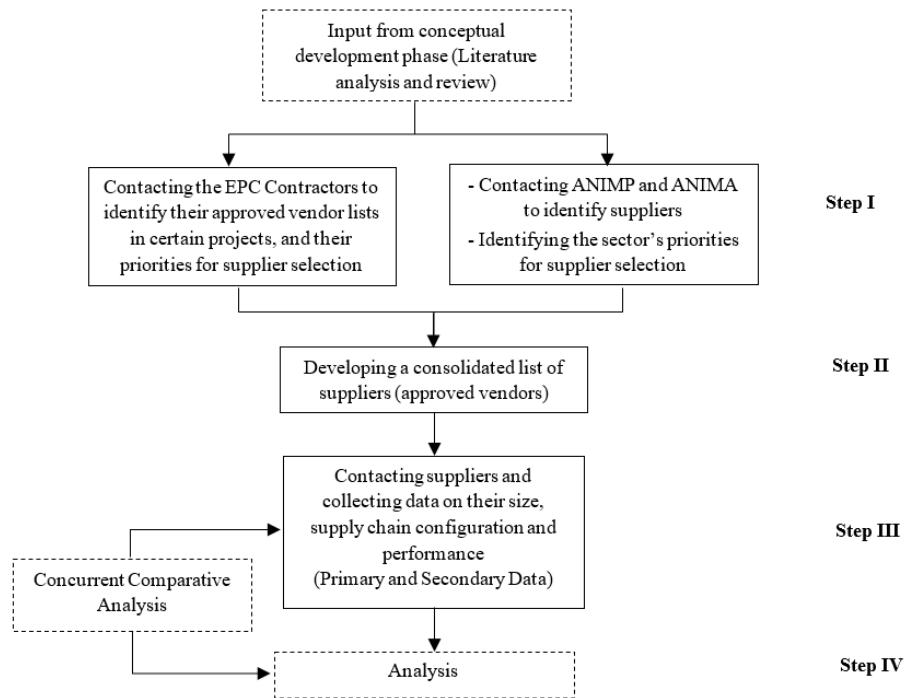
Input from conceptual development phase (Literature analysis and review)

Contacting the EPC Contractors to identify their approved vendor lists in certain projects, and their priorities for supplier selection

- Contacting ANIMP and ANIMA to identify suppliers
- Identifying the sector's priorities for supplier selection

Step I

Developing a consolidated list of suppliers (approved vendors)

Step II

Contacting suppliers and collecting data on their size, supply chain configuration and performance (Primary and Secondary Data)

Step III

Concurrent Comparative Analysis

Analysis

Step IV